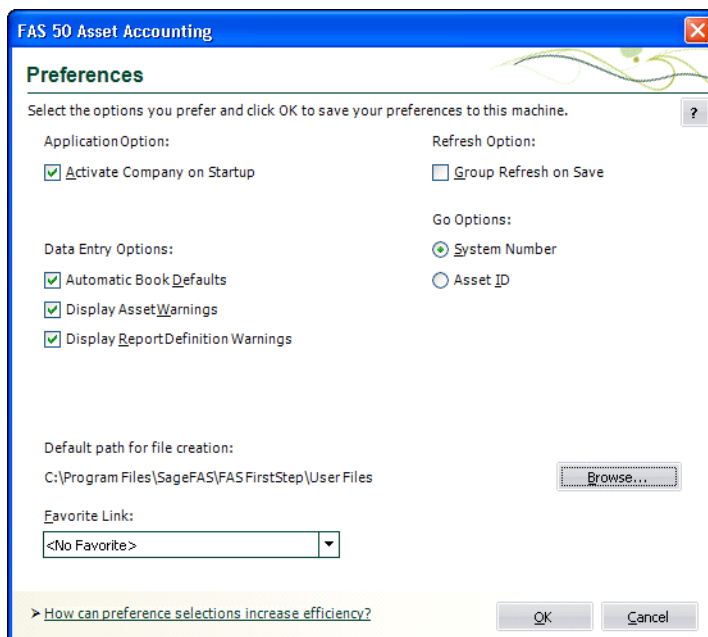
FAS 50 Asset Accounting

Preferences

Select the options you prefer and click OK to save your preferences to this machine.

?

Application Option:

Activate Company on Startup

Refresh Option:

Group Refresh on Save

Go Options:

System Number

Asset ID

Data Entry Options:

Automatic Book Defaults

Display Asset Warnings

Display Report Definition Warnings

Default path for file creation:

C:\Program Files\SageFAS\FAS FirstStep\User Files

Browse...

Favorite Link:

<No Favorite>

How can preference selections increase efficiency?

OK

Cancel